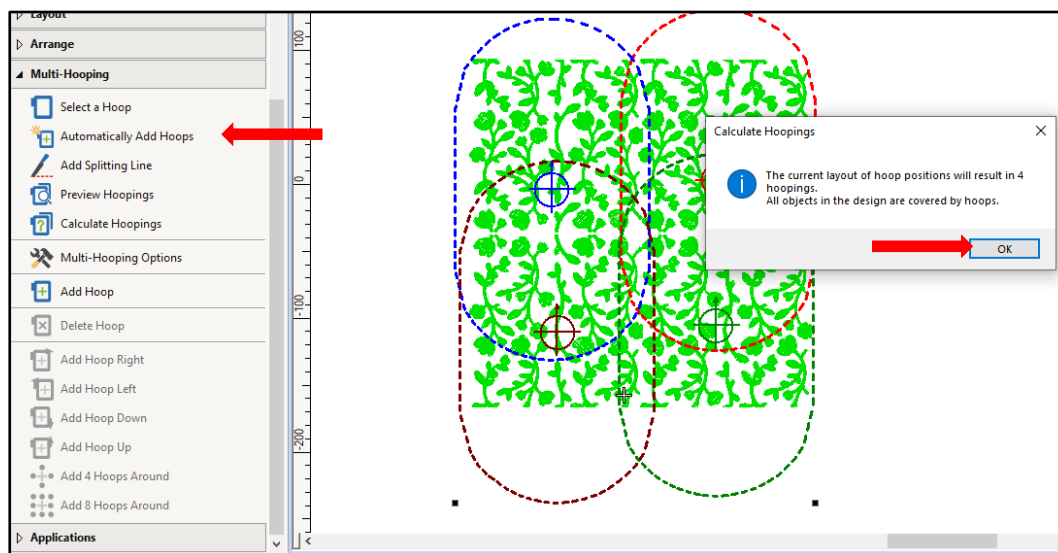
Layout

Arrange

Multi-Hooping

Select a Hoop

Automatically Add Hoops

Add Splitting Line

Preview Hoopings

Calculate Hoopings

Multi-Hooping Options

Add Hoop

Delete Hoop

Add Hoop Right

Add Hoop Left

Add Hoop Down

Add Hoop Up

Add 4 Hoops Around

Add 8 Hoops Around

Applications

100

0

-100

-200

Calculate Hoopings

The current layout of hoop positions will result in 4 hoopings.
All objects in the design are covered by hoops.

OK